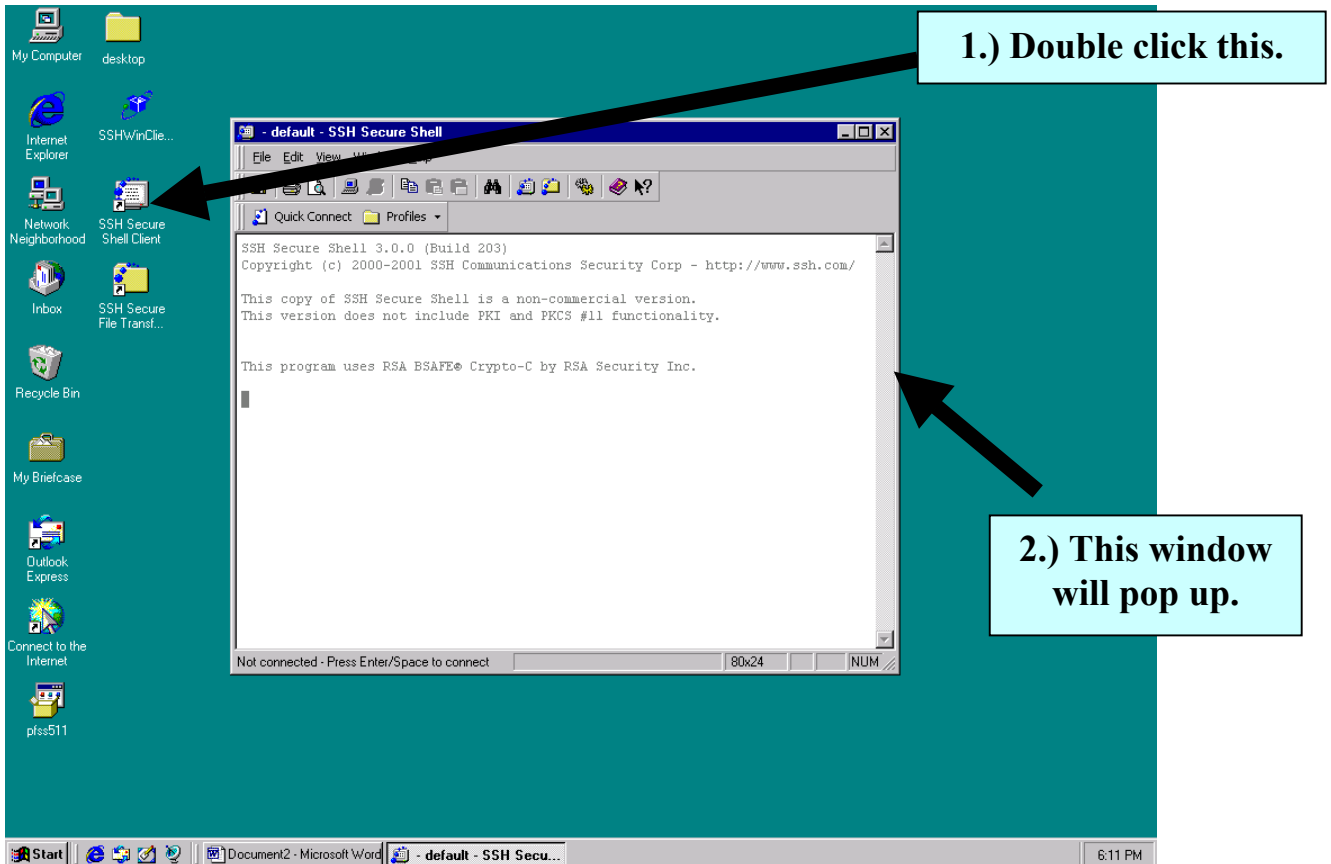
My Computer

desktop

Internet Explorer

SSHWinClie...

Network Neighborhood

SSH Secure Shell Client

Inbox

SSH Secure File Transf...

Recycle Bin

My Briefcase

Outlook Express

Connect to the Internet

pfss511

1.) Double click this.

- default - SSH Secure Shell

File Edit View Wi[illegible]

Quick Connect Profiles

SSH Secure Shell 3.0.0 (Build 203)
Copyright (c) 2000-2001 SSH Communications Security Corp - http://www.ssh.com/

This copy of SSH Secure Shell is a non-commercial version.
This version does not include PKI and PKCS #11 functionality.

This program uses RSA BSAFE® Crypto-C by RSA Security Inc.

Not connected - Press Enter/Space to connect 80x24 NUM

2.) This window will pop up.

Start Document2 - Microsoft Word - default - SSH Secu... 6:11 PM